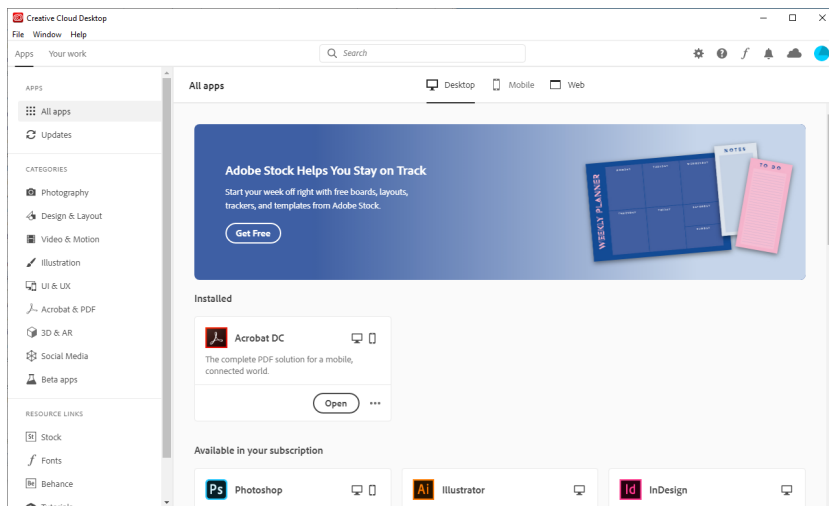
Creative Cloud Desktop
File Window Help
Apps Your work
Search

APPS
All apps
Updates

CATEGORIES
Photography
Design & Layout
Video & Motion
Illustration
UI & UX
Acrobat & PDF
3D & AR
Social Media
Beta apps

RESOURCE LINKS
St Stock
Fonts
Be Behance

All apps
Desktop Mobile Web

Adobe Stock Helps You Stay on Track
Start your week off right with free boards, layouts, trackers, and templates from Adobe Stock.
Get Free

WEEKLY PLANNER
NOTES
TO DO

Installed

Acrobat DC
The complete PDF solution for a mobile, connected world.
Open ···

Available in your subscription

Ps Photoshop
Ai Illustrator
Id InDesign